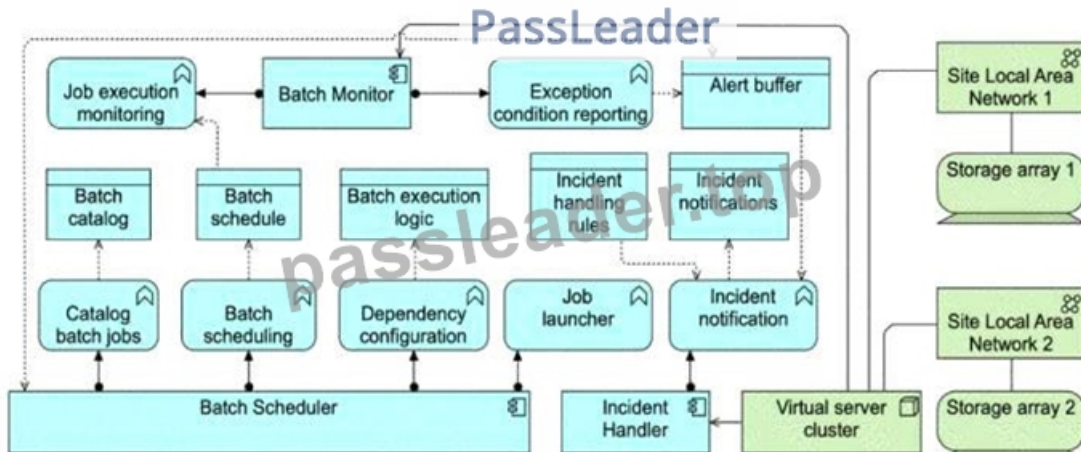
PassLeader

Job execution monitoring

Batch Monitor

Exception condition reporting

Alert buffer

Site Local Area Network 1

Storage array 1

Batch catalog

Batch schedule

Batch execution logic

Incident handling rules

Incident notifications

passleader.top

Catalog batch jobs

Batch scheduling

Dependency configuration

Job launcher

Incident notification

Site Local Area Network 2

Batch Scheduler

Incident Handler

Virtual server cluster

Storage array 2